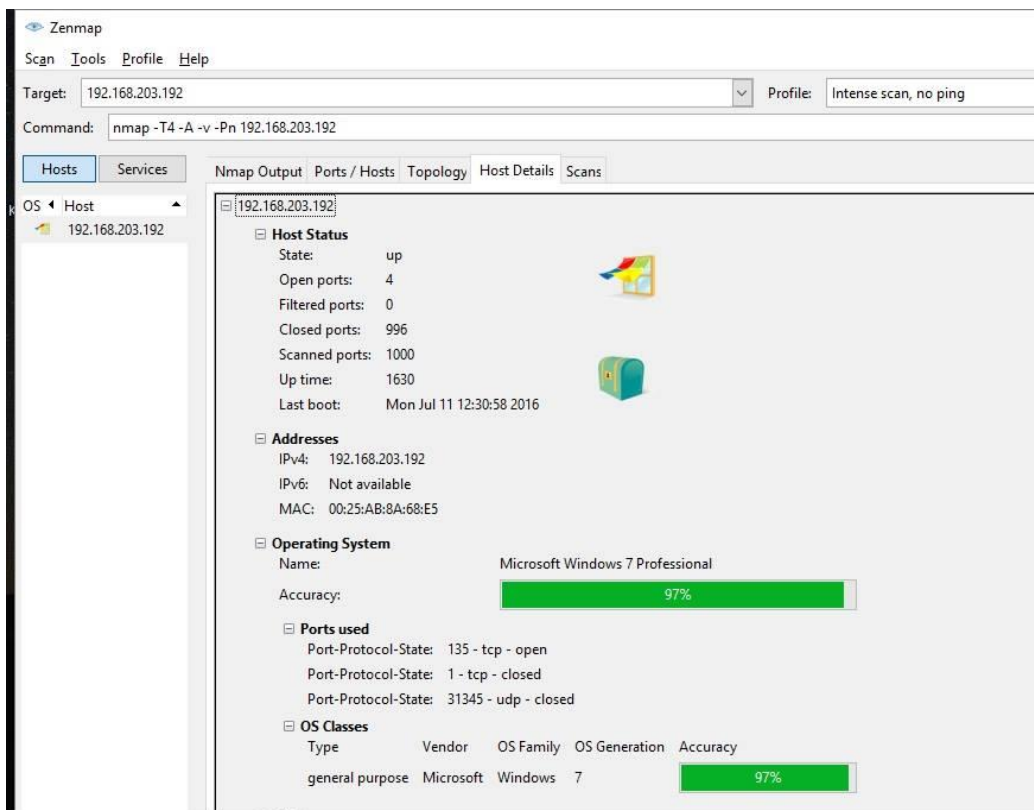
Zenmap

Scan Tools Profile Help

Target: 192.168.203.192

Profile: Intense scan, no ping

Command: nmap -T4 -A -v -Pn 192.168.203.192

Hosts Services

OS Host

192.168.203.192

Nmap Output Ports / Hosts Topology Host Details Scans

192.168.203.192

Host Status

State: up

Open ports: 4

Filtered ports: 0

Closed ports: 996

Scanned ports: 1000

Up time: 1630

Last boot: Mon Jul 11 12:30:58 2016

Addresses

IPv4: 192.168.203.192

IPv6: Not available

MAC: 00:25:AB:8A:68:E5

Operating System

Name: Microsoft Windows 7 Professional

Accuracy: 97%

Ports used

Port-Protocol-State: 135 - tcp - open

Port-Protocol-State: 1 - tcp - closed

Port-Protocol-State: 31345 - udp - closed

OS Classes

| Type | Vendor | OS Family | OS Generation | Accuracy |
|---|---|---|---|---|
| general purpose | Microsoft | Windows | 7 | 97% |